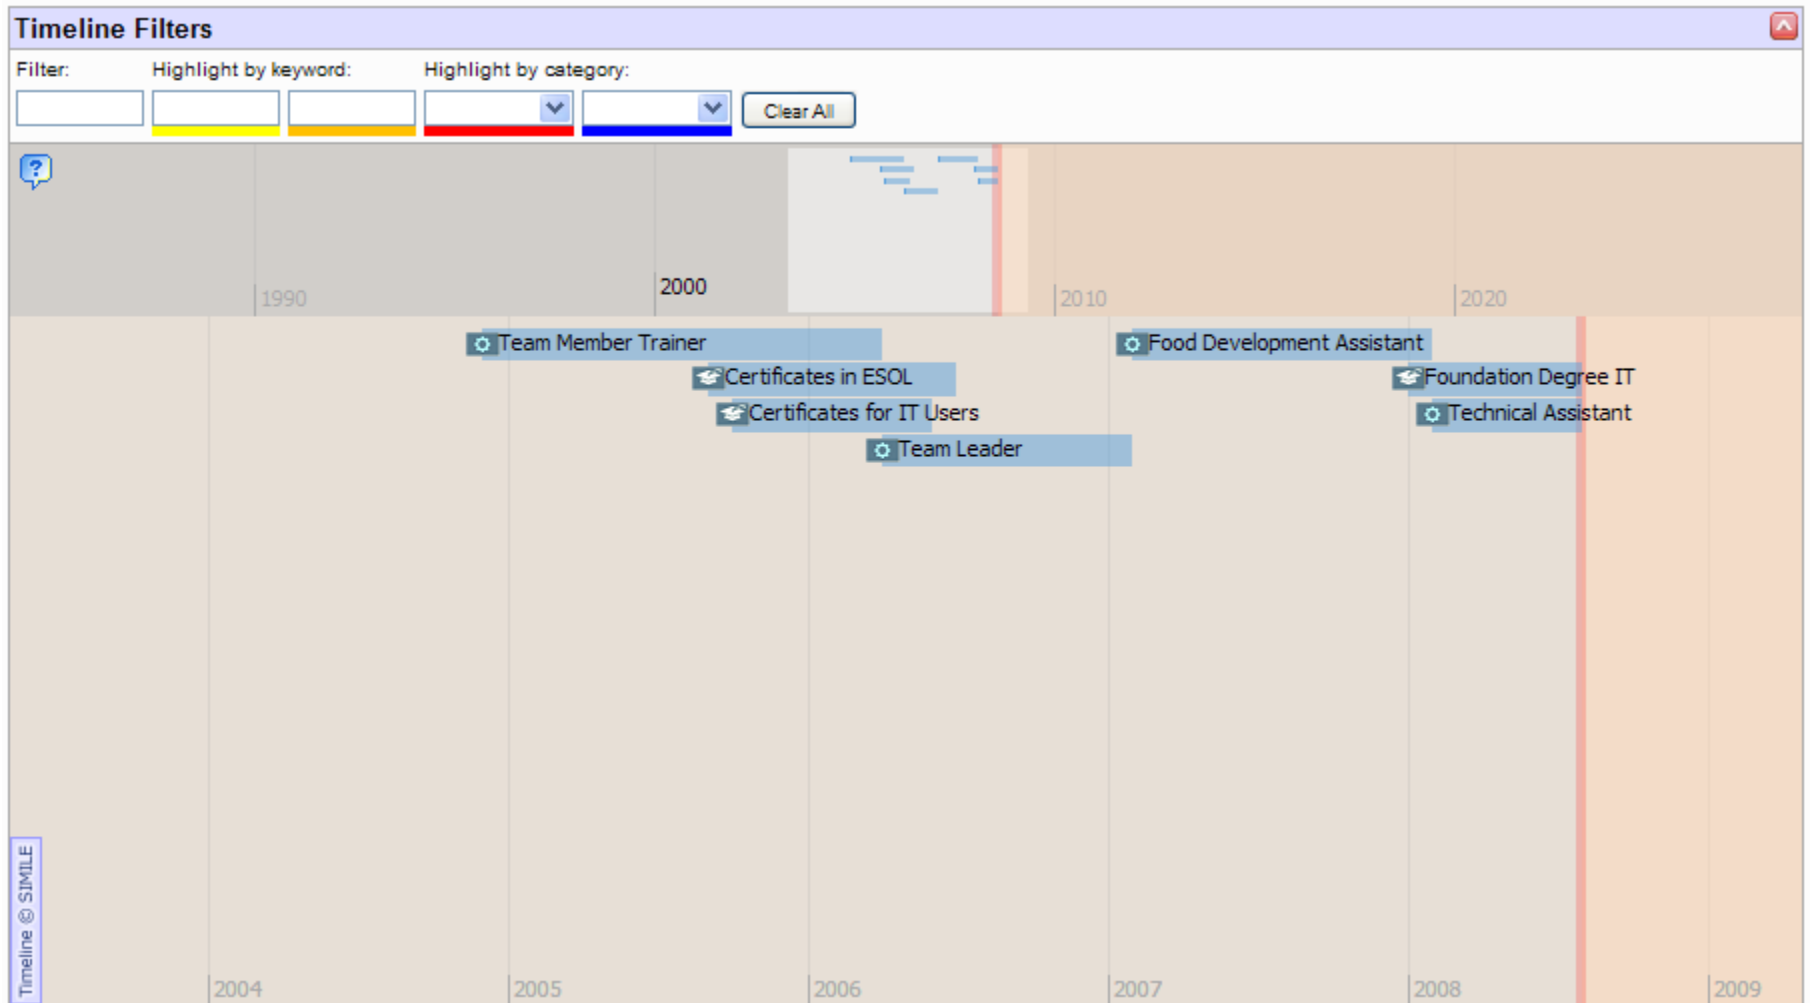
Timeline Filters

Filter: Highlight by keyword: Highlight by category:

Clear All

?

1990 2000 2010 2020

Team Member Trainer
Certificates in ESOL
Certificates for IT Users
Team Leader
Food Development Assistant
Foundation Degree IT
Technical Assistant

Timeline © SIMILE

2004 2005 2006 2007 2008 2009